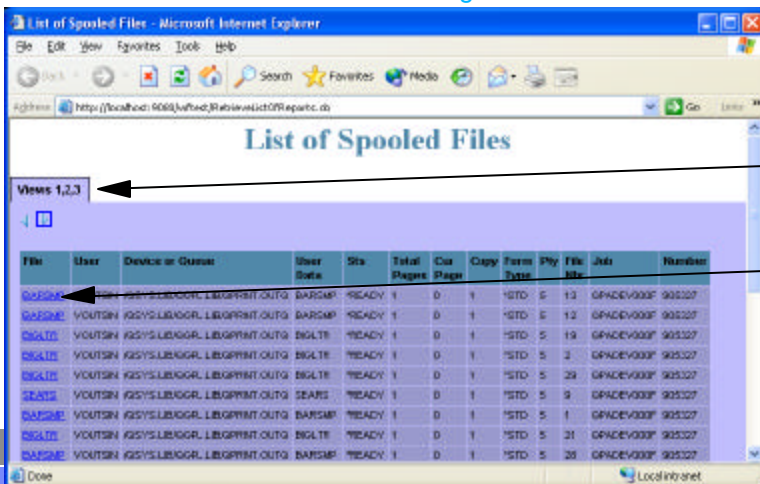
List of Spooled Files - Microsoft Internet Explorer

File Edit View Favorites Tools Help

Back Search Favorites Media

Address http://localhost:9080/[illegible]/RetrieveListOfReports.do

Go Links

List of Spooled Files

Views 1,2,3

| File | User | Device or Queue | User Data | Sts | Total Pages | Cur Page | Copy | Form Type | Pty | File Nbr | Job | Number |
|---|---|---|---|---|---|---|---|---|---|---|---|---|
| BARSMP | VOUTSIN | /QSYS.LIB/QGPL.LIB/QPRINT.OUTQ | BARSMP | *READY | 1 | 0 | 1 | *STD | 5 | 13 | QPADEV000F | 905327 |
| BARSMP | VOUTSIN | /QSYS.LIB/QGPL.LIB/QPRINT.OUTQ | BARSMP | *READY | 1 | 0 | 1 | *STD | 5 | 12 | QPADEV000F | 905327 |
| BIGLTR | VOUTSIN | /QSYS.LIB/QGPL.LIB/QPRINT.OUTQ | BIGLTR | *READY | 1 | 0 | 1 | *STD | 5 | 19 | QPADEV000F | 905327 |
| BIGLTR | VOUTSIN | /QSYS.LIB/QGPL.LIB/QPRINT.OUTQ | BIGLTR | *READY | 1 | 0 | 1 | *STD | 5 | 2 | QPADEV000F | 905327 |
| BIGLTR | VOUTSIN | /QSYS.LIB/QGPL.LIB/QPRINT.OUTQ | BIGLTR | *READY | 1 | 0 | 1 | *STD | 5 | 29 | QPADEV000F | 905327 |
| SEARS | VOUTSIN | /QSYS.LIB/QGPL.LIB/QPRINT.OUTQ | SEARS | *READY | 1 | 0 | 1 | *STD | 5 | 9 | QPADEV000F | 905327 |
| BARSMP | VOUTSIN | /QSYS.LIB/QGPL.LIB/QPRINT.OUTQ | BARSMP | *READY | 1 | 0 | 1 | *STD | 5 | 1 | QPADEV000F | 905327 |
| BIGLTR | VOUTSIN | /QSYS.LIB/QGPL.LIB/QPRINT.OUTQ | BIGLTR | *READY | 1 | 0 | 1 | *STD | 5 | 21 | QPADEV000F | 905327 |
| BARSMP | VOUTSIN | /QSYS.LIB/QGPL.LIB/QPRINT.OUTQ | BARSMP | *READY | 1 | 0 | 1 | *STD | 5 | 26 | QPADEV000F | 905327 |

Done

Local intranet